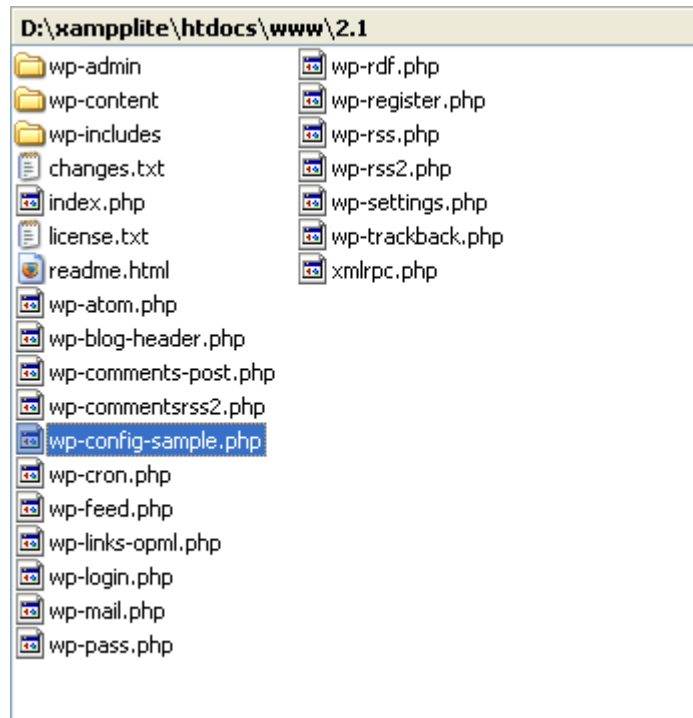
D:\xampplite\htdocs\www\2.1

wp-admin
wp-content
wp-includes
changes.txt
index.php
license.txt
readme.html
wp-atom.php
wp-blog-header.php
wp-comments-post.php
wp-commentsrss2.php
wp-config-sample.php
wp-cron.php
wp-feed.php
wp-links-opml.php
wp-login.php
wp-mail.php
wp-pass.php

wp-rdf.php
wp-register.php
wp-rss.php
wp-rss2.php
wp-settings.php
wp-trackback.php
xmlrpc.php